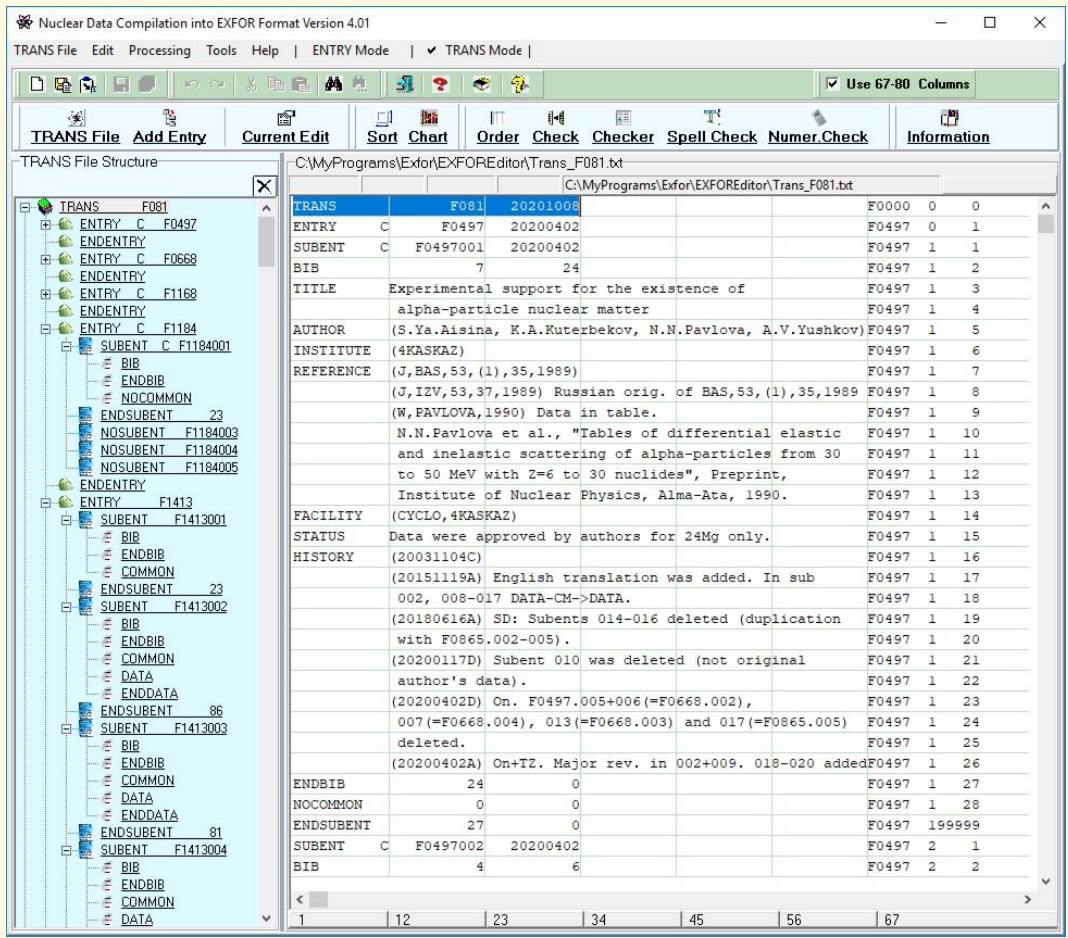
Nuclear Data Compilation into EXFOR Format Version 4.01

TRANS File Edit Processing Tools Help | ENTRY Mode | ✔ TRANS Mode |

Use 67-80 Columns

TRANS File Add Entry Current Edit Sort Chart Order Check Checker Spell Check Numer.Check Information

TRANS File Structure

TRANS F081
ENTRY C F0497
ENDENTRY
ENTRY C F0668
ENDENTRY
ENTRY C F1168
ENDENTRY
ENTRY C F1184
SUBENT C F1184001
BIB
ENDBIB
NOCOMMON
ENDSUBENT 23
NOSUBENT F1184003
NOSUBENT F1184004
NOSUBENT F1184005
ENDENTRY
ENTRY F1413
SUBENT F1413001
BIB
ENDBIB
COMMON
ENDSUBENT 23
SUBENT F1413002
BIB
ENDBIB
COMMON
DATA
ENDDATA
ENDSUBENT 86
SUBENT F1413003
BIB
ENDBIB
COMMON
DATA
ENDDATA
ENDSUBENT 81
SUBENT F1413004
BIB
ENDBIB
COMMON
DATA

C:\MyPrograms\Exfor\EXFOREditor\Trans_F081.txt

C:\MyPrograms\Exfor\EXFOREditor\Trans_F081.txt

| | | | | | |
|---|---|---|---|---|---|
| TRANS | F081 | 20201008 | F0000 | 0 | 0 |
| ENTRY C | F0497 | 20200402 | F0497 | 0 | 1 |
| SUBENT C | F0497001 | 20200402 | F0497 | 1 | 1 |
| BIB | 7 | 24 | F0497 | 1 | 2 |
| TITLE | Experimental support for the existence of | | F0497 | 1 | 3 |
| | alpha-particle nuclear matter | | F0497 | 1 | 4 |
| AUTHOR | (S.Ya.Aisina, K.A.Kuterbekov, N.N.Pavlova, A.V.Yushkov) | | F0497 | 1 | 5 |
| INSTITUTE | (4KASKAZ) | | F0497 | 1 | 6 |
| REFERENCE | (J,BAS,53,(1),35,1989) | | F0497 | 1 | 7 |
| | (J,IZV,53,37,1989) Russian orig. of BAS,53,(1),35,1989 | | F0497 | 1 | 8 |
| | (W,PAVLOVA,1990) Data in table. | | F0497 | 1 | 9 |
| | N.N.Pavlova et al., "Tables of differential elastic | | F0497 | 1 | 10 |
| | and inelastic scattering of alpha-particles from 30 | | F0497 | 1 | 11 |
| | to 50 MeV with Z=6 to 30 nuclides", Preprint, | | F0497 | 1 | 12 |
| | Institute of Nuclear Physics, Alma-Ata, 1990. | | F0497 | 1 | 13 |
| FACILITY | (CYCLO,4KASKAZ) | | F0497 | 1 | 14 |
| STATUS | Data were approved by authors for 24Mg only. | | F0497 | 1 | 15 |
| HISTORY | (20031104C) | | F0497 | 1 | 16 |
| | (20151119A) English translation was added. In sub | | F0497 | 1 | 17 |
| | 002, 008-017 DATA-CM->DATA. | | F0497 | 1 | 18 |
| | (20180616A) SD: Subents 014-016 deleted (duplication | | F0497 | 1 | 19 |
| | with F0865.002-005). | | F0497 | 1 | 20 |
| | (20200117D) Subent 010 was deleted (not original | | F0497 | 1 | 21 |
| | author's data). | | F0497 | 1 | 22 |
| | (20200402D) On. F0497.005+006(=F0668.002), | | F0497 | 1 | 23 |
| | 007(=F0668.004), 013(=F0668.003) and 017(=F0865.005) | | F0497 | 1 | 24 |
| | deleted. | | F0497 | 1 | 25 |
| | (20200402A) On+TZ. Major rev. in 002+009. 018-020 added | | F0497 | 1 | 26 |
| ENDBIB | 24 | 0 | F0497 | 1 | 27 |
| NOCOMMON | 0 | 0 | F0497 | 1 | 28 |
| ENDSUBENT | 27 | 0 | F0497 | 199999 | |
| SUBENT C | F0497002 | 20200402 | F0497 | 2 | 1 |
| BIB | 4 | 6 | F0497 | 2 | 2 |

1 | 12 | 23 | 34 | 45 | 56 | 67